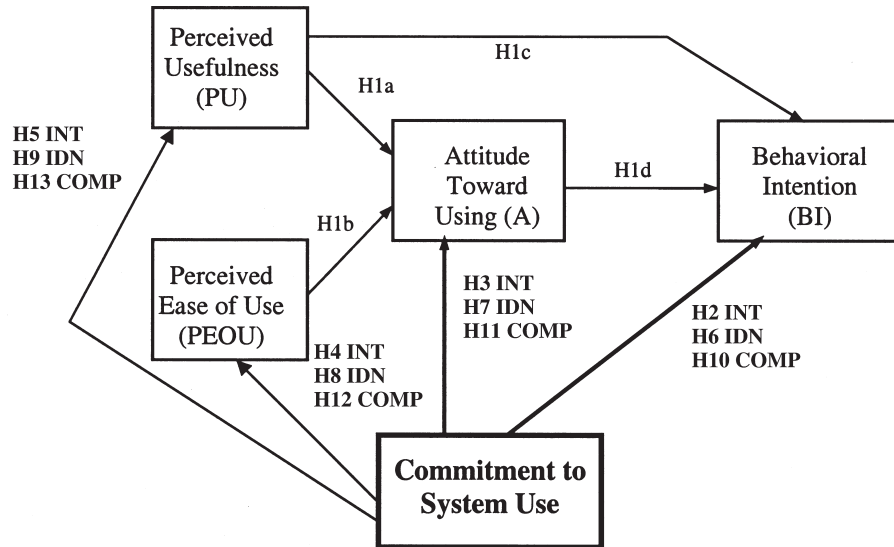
Perceived Usefulness (PU)

H1c

H1a

H5 INT
H9 IDN
H13 COMP

Attitude Toward Using (A)

H1d

Behavioral Intention (BI)

H1b

Perceived Ease of Use (PEOU)

H3 INT
H7 IDN
H11 COMP

H2 INT
H6 IDN
H10 COMP

H4 INT
H8 IDN
H12 COMP

Commitment to System Use